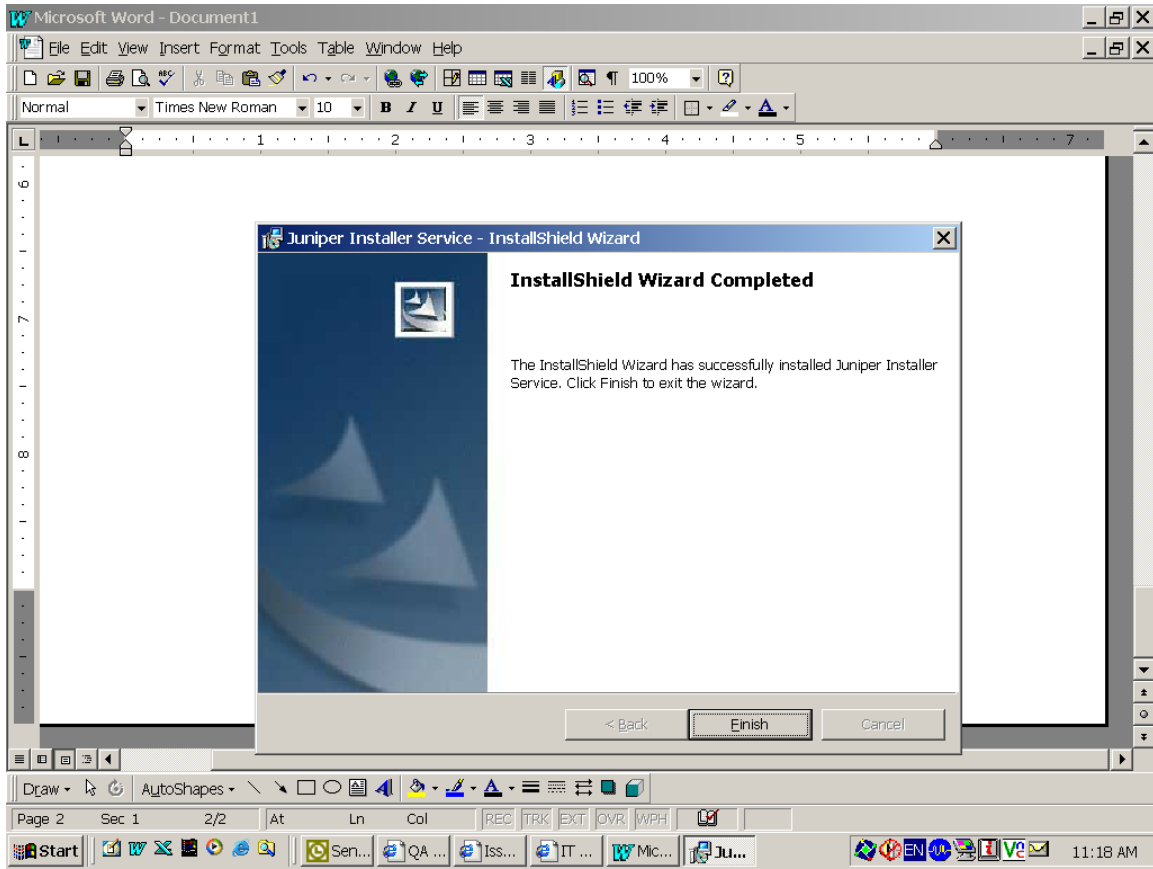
Microsoft Word - Document1

File Edit View Insert Format Tools Table Window Help

100%

Normal Times New Roman 10 B I U

1 2 3 4 5 7

6

7

8

Juniper Installer Service - InstallShield Wizard

InstallShield Wizard Completed

The InstallShield Wizard has successfully installed Juniper Installer Service. Click Finish to exit the wizard.

< Back Finish Cancel

Draw AutoShapes

Page 2 Sec 1 2/2 At Ln Col REC TRK EXT OVR WPH

Start Sen... QA ... Iss... IT ... Mic... Ju... EN 11:18 AM